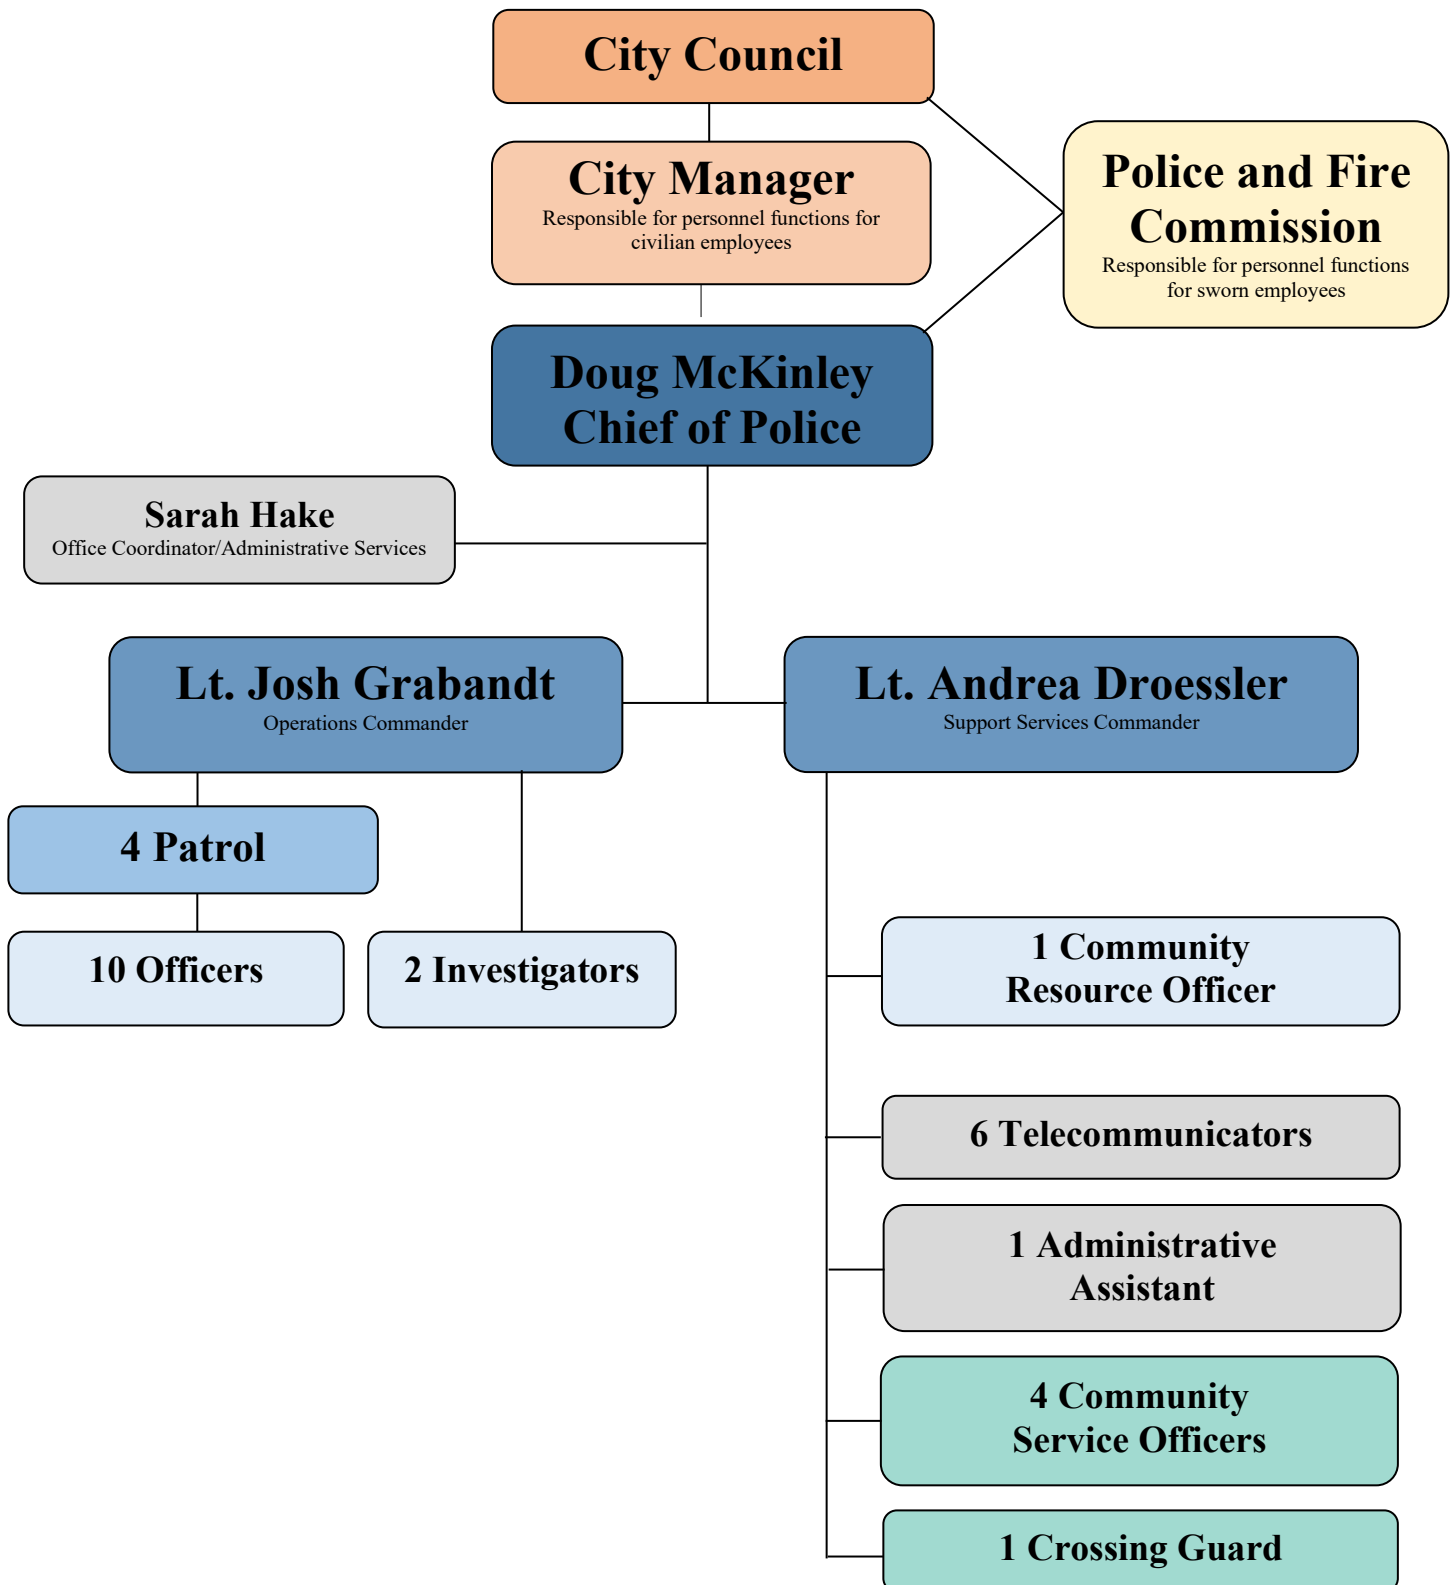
City Council

City Manager
Responsible for personnel functions for civilian employees

Police and Fire Commission
Responsible for personnel functions for sworn employees

Doug McKinley
Chief of Police

Sarah Hake
Office Coordinator/Administrative Services

Lt. Josh Grabandt
Operations Commander

Lt. Andrea Droessler
Support Services Commander

4 Patrol

10 Officers

2 Investigators

1 Community Resource Officer

6 Telecommunicators

1 Administrative Assistant

4 Community Service Officers

1 Crossing Guard